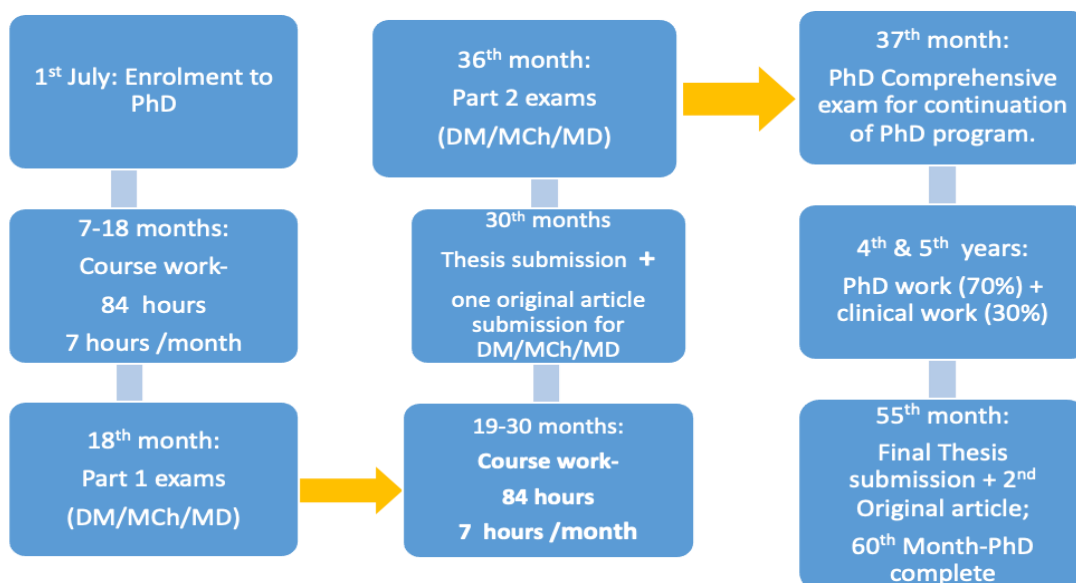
1$^{st}$ July: Enrolment to PhD

7-18 months:
Course work-
84 hours
7 hours /month

18$^{th}$ month:
Part 1 exams
(DM/MCh/MD)

36$^{th}$ month:
Part 2 exams
(DM/MCh/MD)

30$^{th}$ months
Thesis submission +
one original article submission for DM/MCh/MD

19-30 months:
Course work-
84 hours
7 hours /month

37$^{th}$ month:
PhD Comprehensive exam for continuation of PhD program.

4$^{th}$ & 5$^{th}$ years:
PhD work (70%) + clinical work (30%)

55$^{th}$ month:
Final Thesis submission + 2$^{nd}$ Original article;
60$^{th}$ Month-PhD complete